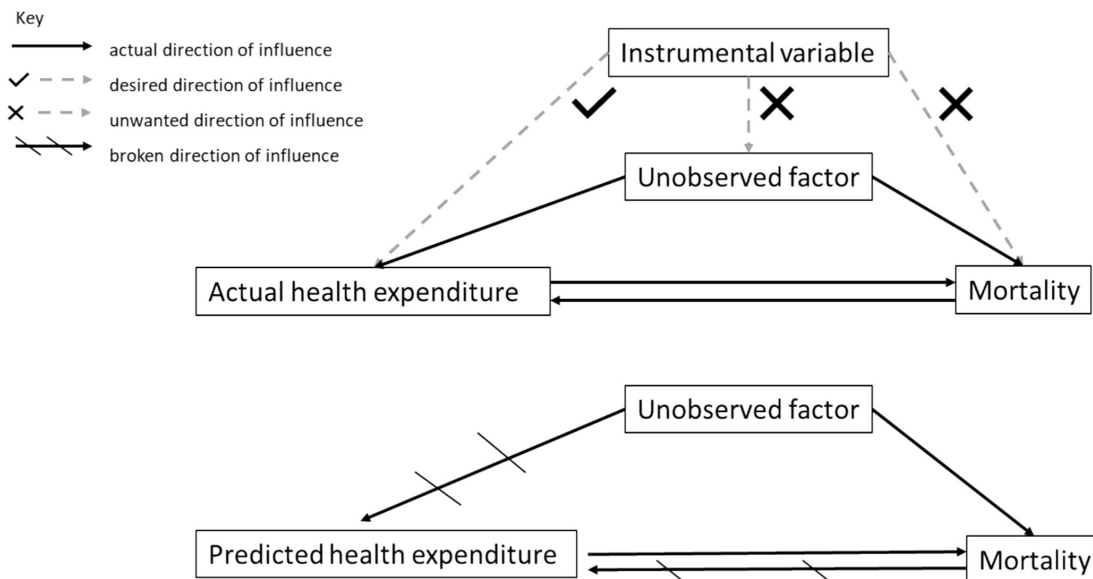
Key

actual direction of influence

desired direction of influence

unwanted direction of influence

broken direction of influence

Instrumental variable

Unobserved factor

Actual health expenditure

Mortality

Unobserved factor

Predicted health expenditure

Mortality